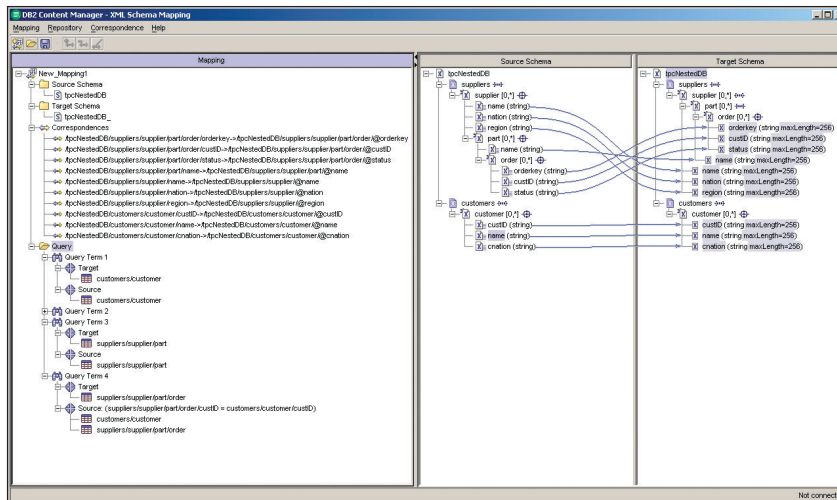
DB2 Content Manager - XML Schema Mapping

Mapping Repository Correspondence Help

Mapping

New_Mapping1
Source Schema
tpcNestedDB
Target Schema
tpcNestedDB_
Correspondences
/tpcNestedDB/suppliers/supplier/part/order/orderkey->/tpcNestedDB/suppliers/supplier/part/order/@orderkey
/tpcNestedDB/suppliers/supplier/part/order/custID->/tpcNestedDB/suppliers/supplier/part/order/@custID
/tpcNestedDB/suppliers/supplier/part/order/status->/tpcNestedDB/suppliers/supplier/part/order/@status
/tpcNestedDB/suppliers/supplier/part/name->/tpcNestedDB/suppliers/supplier/part/@name
/tpcNestedDB/suppliers/supplier/name->/tpcNestedDB/suppliers/supplier/@name
/tpcNestedDB/suppliers/supplier/nation->/tpcNestedDB/suppliers/supplier/@nation
/tpcNestedDB/suppliers/supplier/region->/tpcNestedDB/suppliers/supplier/@region
/tpcNestedDB/customers/customer/custID->/tpcNestedDB/customers/customer/@custID
/tpcNestedDB/customers/customer/name->/tpcNestedDB/customers/customer/@name
/tpcNestedDB/customers/customer/cnation->/tpcNestedDB/customers/customer/@cnation
Query
Query Term 1
Target
customers/customer
Source
customers/customer
Query Term 2
Query Term 3
Target
suppliers/supplier/part
Source
suppliers/supplier/part
Query Term 4
Target
suppliers/supplier/part/order
Source: (suppliers/supplier/part/order/custID = customers/customer/custID)
customers/customer
suppliers/supplier/part/order

Source Schema

tpcNestedDB
suppliers
supplier [0,*]
name (string)
nation (string)
region (string)
part [0,*]
name (string)
order [0,*]
orderkey (string)
custID (string)
status (string)
customers
customer [0,*]
custID (string)
name (string)
cnation (string)

Target Schema

tpcNestedDB
suppliers
supplier [0,*]
part [0,*]
order [0,*]
orderkey (string maxLength=256)
custID (string maxLength=256)
status (string maxLength=256)
name (string maxLength=256)
name (string maxLength=256)
nation (string maxLength=256)
region (string maxLength=256)
customers
customer [0,*]
custID (string maxLength=256)
name (string maxLength=256)
cnation (string maxLength=256)

Not connect